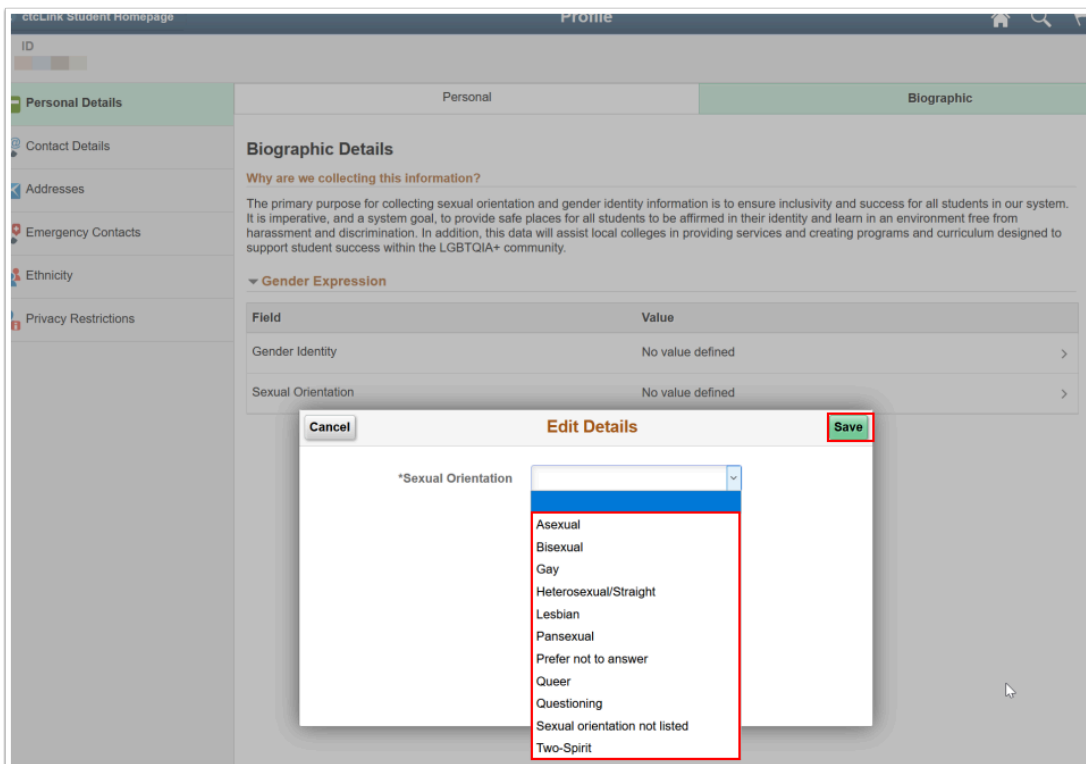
ctcLink Student Homepage

Profile

ID

Personal Details

Contact Details

Addresses

Emergency Contacts

Ethnicity

Privacy Restrictions

Personal

Biographic

Biographic Details

Why are we collecting this information?

The primary purpose for collecting sexual orientation and gender identity information is to ensure inclusivity and success for all students in our system. It is imperative, and a system goal, to provide safe places for all students to be affirmed in their identity and learn in an environment free from harassment and discrimination. In addition, this data will assist local colleges in providing services and creating programs and curriculum designed to support student success within the LGBTQIA+ community.

Gender Expression

| Field | Value |
|---|---|
| Gender Identity | No value defined |
| Sexual Orientation | No value defined |

Cancel

Edit Details

Save

*Sexual Orientation

Asexual
Bisexual
Gay
Heterosexual/Straight
Lesbian
Pansexual
Prefer not to answer
Queer
Questioning
Sexual orientation not listed
Two-Spirit